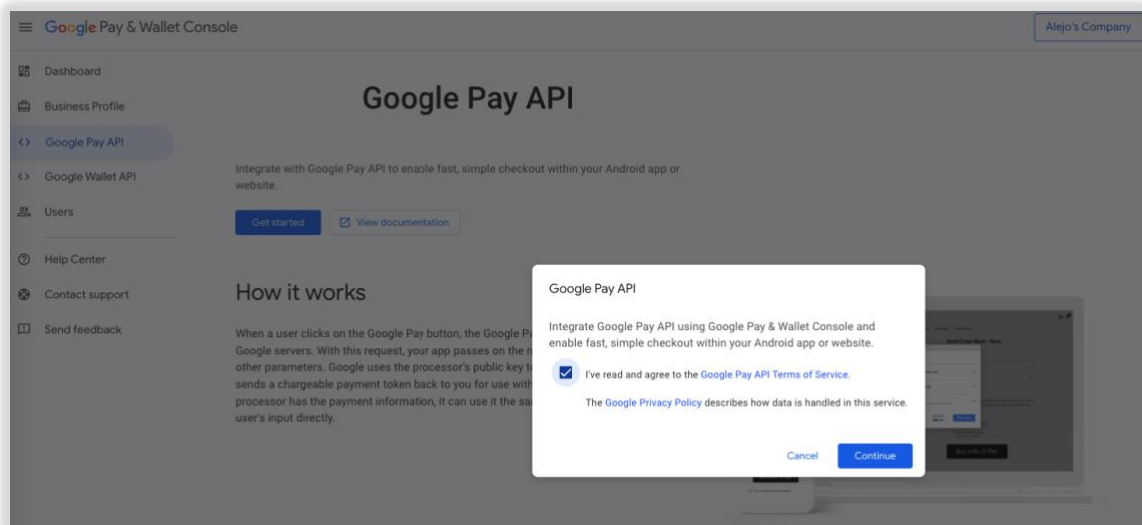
Google Pay & Wallet Console

Alejo's Company

Dashboard

Business Profile

Google Pay API

Google Wallet API

Users

Help Center

Contact support

Send feedback

Google Pay API

Integrate with Google Pay API to enable fast, simple checkout within your Android app or website.

Get started

View documentation

How it works

When a user clicks on the Google Pay button, the Google Pa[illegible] Google servers. With this request, your app passes on the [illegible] other parameters. Google uses the processor's public key t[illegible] sends a chargeable payment token back to you for use with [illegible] processor has the payment information, it can use it the sa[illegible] user's input directly.

Google Pay API

Integrate Google Pay API using Google Pay & Wallet Console and enable fast, simple checkout within your Android app or website.

I've read and agree to the Google Pay API Terms of Service.

The Google Privacy Policy describes how data is handled in this service.

Cancel

Continue